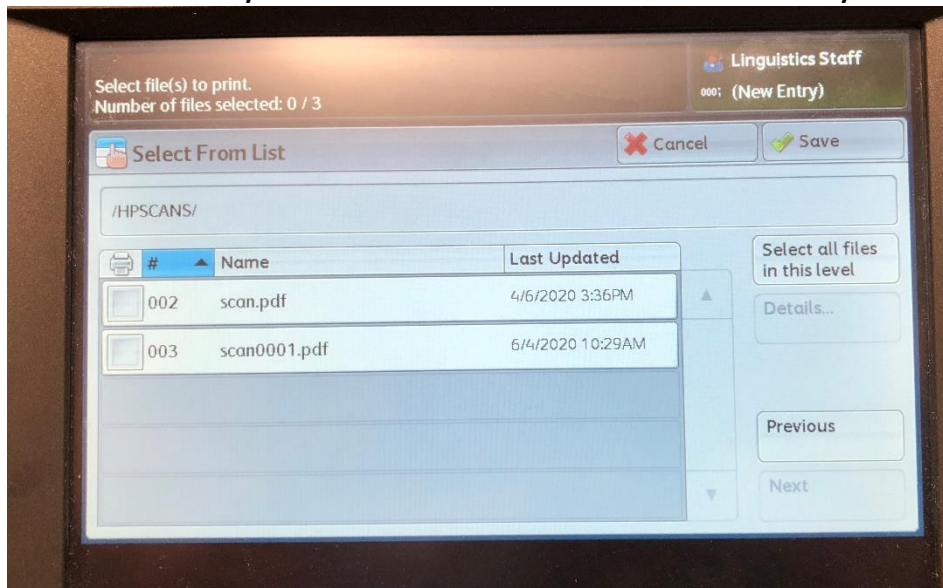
Select file(s) to print.
Number of files selected: 0 / 3

Linguistics Staff
000: (New Entry)

Select From List

Cancel

Save

/HPSCANS/

| # | Name | Last Updated |
|---|---|---|
| 002 | scan.pdf | 4/6/2020 3:36PM |
| 003 | scan0001.pdf | 6/4/2020 10:29AM |

Select all files in this level

Details...

Previous

Next